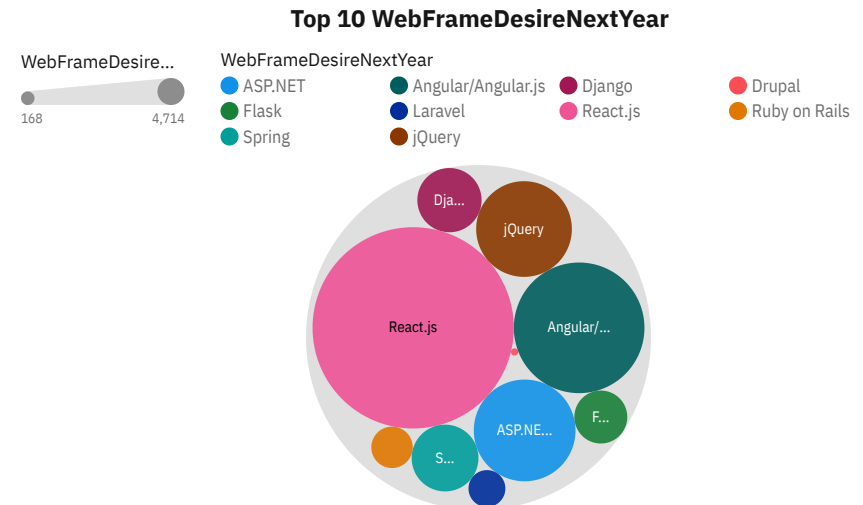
Top 10 WebFrameDesireNextYear

WebFrameDesire...

168

4,714

WebFrameDesireNextYear

ASP.NET

Angular/Angular.js

Django

Drupal

Flask

Laravel

React.js

Ruby on Rails

Spring

jQuery

Dja...

jQuery

React.js

Angular/...

ASP.NE...

F...

S...